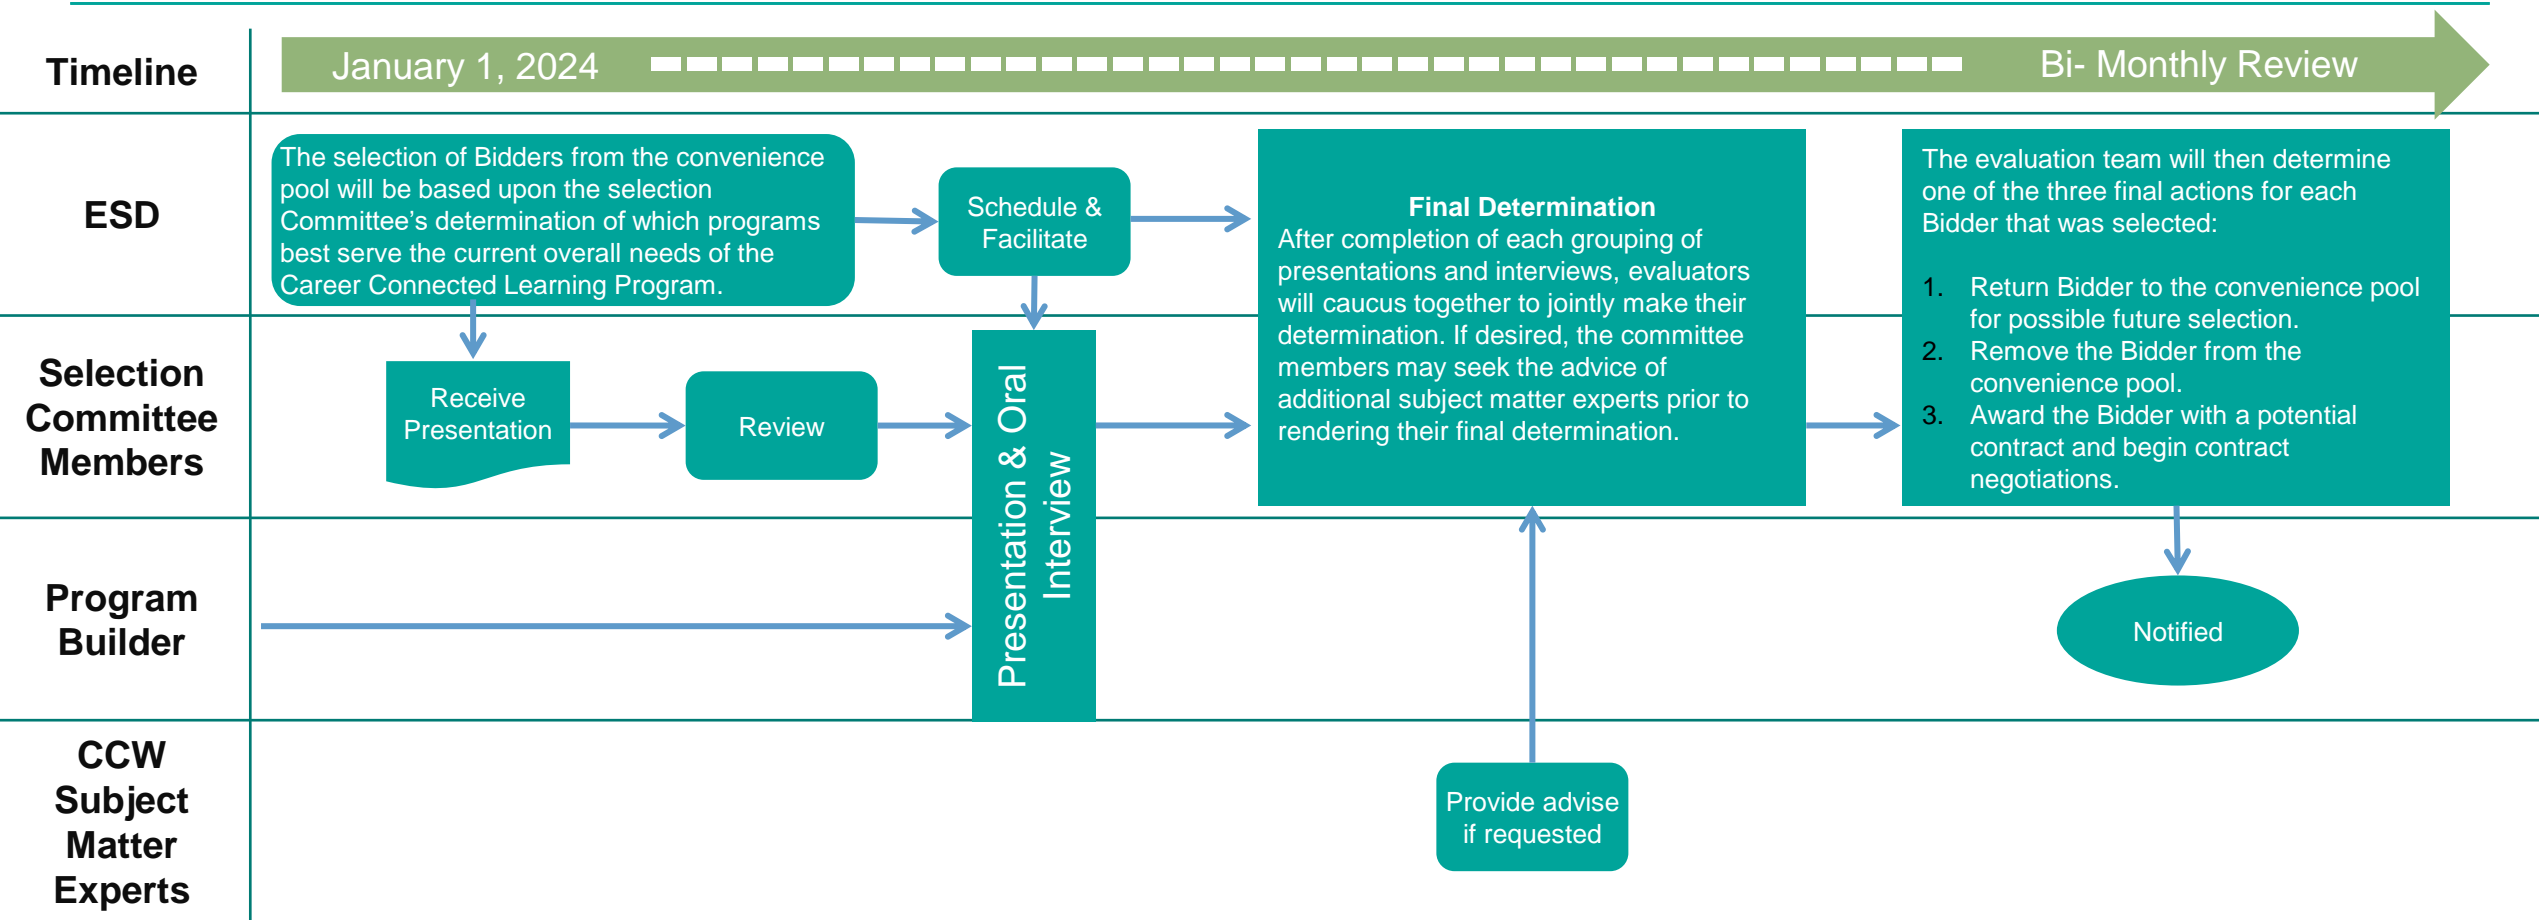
Timeline

January 1, 2024

Bi- Monthly Review

ESD

The selection of Bidders from the convenience pool will be based upon the selection Committee's determination of which programs best serve the current overall needs of the Career Connected Learning Program.

Schedule & Facilitate

Final Determination
After completion of each grouping of presentations and interviews, evaluators will caucus together to jointly make their determination. If desired, the committee members may seek the advice of additional subject matter experts prior to rendering their final determination.

The evaluation team will then determine one of the three final actions for each Bidder that was selected:

1. Return Bidder to the convenience pool for possible future selection.
2. Remove the Bidder from the convenience pool.
3. Award the Bidder with a potential contract and begin contract negotiations.

Selection Committee Members

Receive Presentation

Review

Presentation & Oral Interview

Program Builder

Notified

CCW Subject Matter Experts

Provide advise if requested